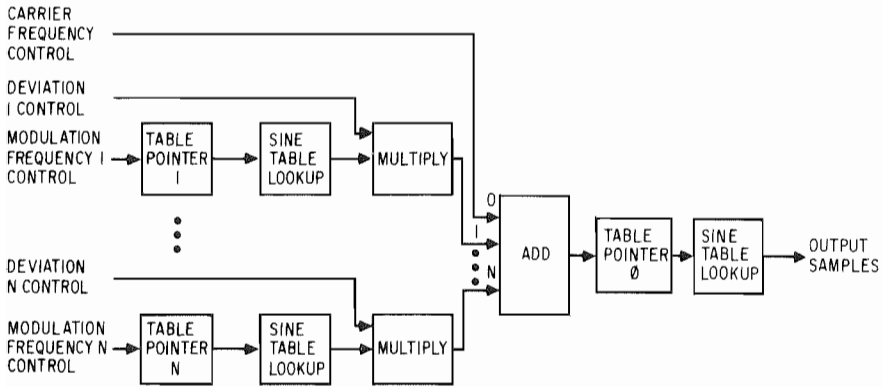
CARRIER FREQUENCY CONTROL

DEVIATION I CONTROL

MODULATION FREQUENCY I CONTROL

TABLE POINTER I

SINE TABLE LOOKUP

MULTIPLY

DEVIATION N CONTROL

MODULATION FREQUENCY N CONTROL

TABLE POINTER N

SINE TABLE LOOKUP

MULTIPLY

0

I

N

ADD

TABLE POINTER Ø

SINE TABLE LOOKUP

OUTPUT SAMPLES